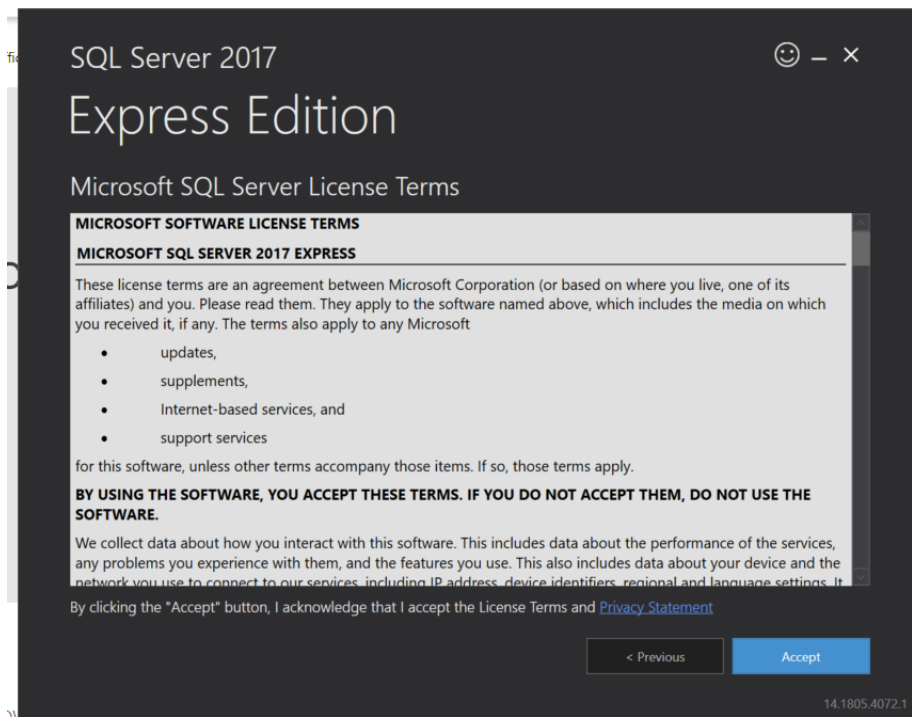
SQL Server 2017

Express Edition

☺ – ×

Microsoft SQL Server License Terms

MICROSOFT SOFTWARE LICENSE TERMS

MICROSOFT SQL SERVER 2017 EXPRESS

These license terms are an agreement between Microsoft Corporation (or based on where you live, one of its affiliates) and you. Please read them. They apply to the software named above, which includes the media on which you received it, if any. The terms also apply to any Microsoft

- updates,
- supplements,
- Internet-based services, and
- support services

for this software, unless other terms accompany those items. If so, those terms apply.

BY USING THE SOFTWARE, YOU ACCEPT THESE TERMS. IF YOU DO NOT ACCEPT THEM, DO NOT USE THE SOFTWARE.

We collect data about how you interact with this software. This includes data about the performance of the services, any problems you experience with them, and the features you use. This also includes data about your device and the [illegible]

By clicking the "Accept" button, I acknowledge that I accept the License Terms and Privacy Statement

< Previous

Accept

14.1805.4072.1